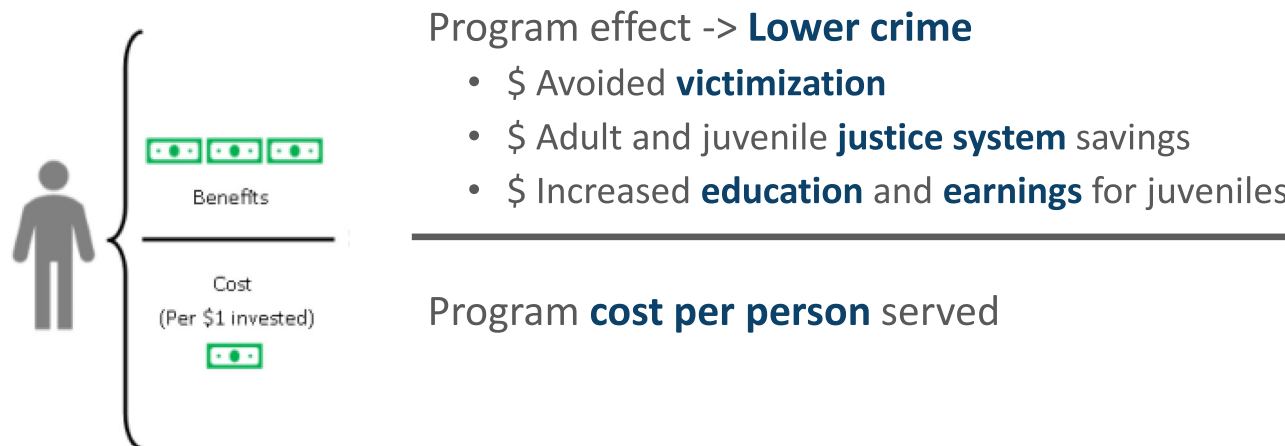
Benefits

Cost
(Per \$1 invested)

Program effect -> **Lower crime**

- \$ Avoided **victimization**
- \$ Adult and juvenile **justice system** savings
- \$ Increased **education** and **earnings** for juveniles

Program **cost per person** served